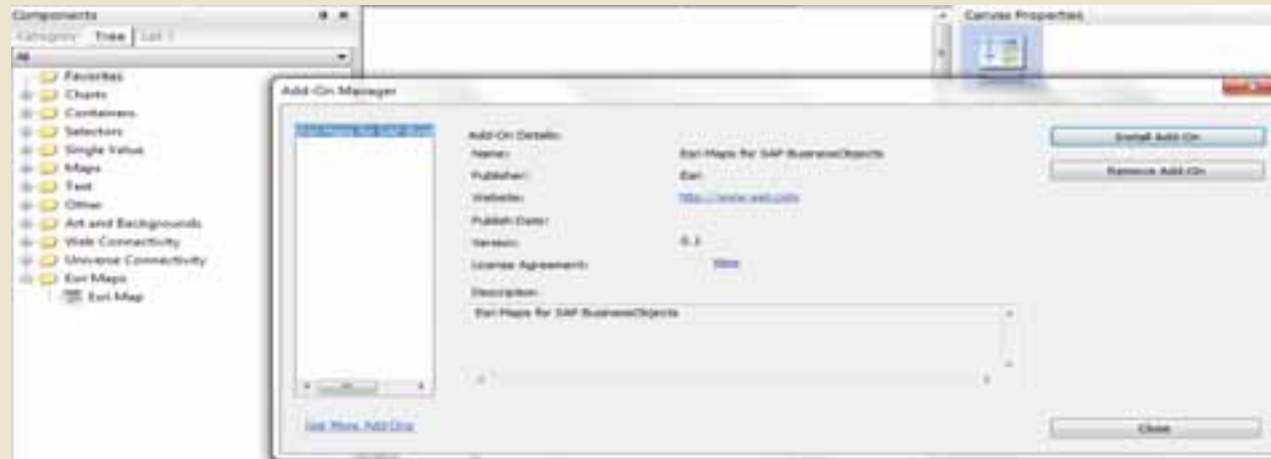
Components

Category Tree List

All

Favorites
Charts
Containers
Selectors
Single Value
Maps
Text
Other
Art and Backgrounds
Web Connectivity
Universe Connectivity
Esri Maps
Esri Map

Canvas Properties

Add-On Manager

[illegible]

Add-On Details:

Name: Esri Maps for SAP BusinessObjects

Publisher: Esri

Website: http://www.esri.com

Publish Date:

Version: 0.1

License Agreement: View

Description:

Esri Maps for SAP BusinessObjects

Install Add-On

Remove Add-On

Get More Add-Ons

Close